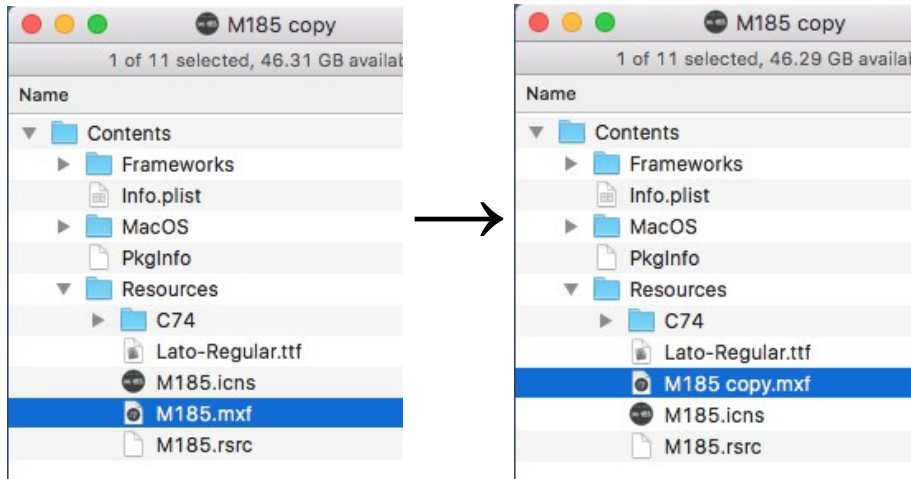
M185 copy

1 of 11 selected, 46.31 GB availab

Name

Contents

Frameworks

Info.plist

MacOS

PkgInfo

Resources

C74

Lato-Regular.ttf

M185.icns

M185.mxf

M185.rsrc

M185 copy

1 of 11 selected, 46.29 GB availa

Name

Contents

Frameworks

Info.plist

MacOS

PkgInfo

Resources

C74

Lato-Regular.ttf

M185 copy.mxf

M185.icns

M185.rsrc